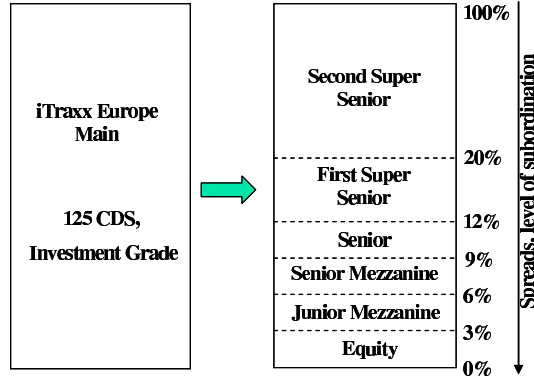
iTraxx Europe Main

125 CDS, Investment Grade

Second Super Senior

First Super Senior

Senior

Senior Mezzanine

Junior Mezzanine

Equity

100%

20%

12%

9%

6%

3%

0%

Spreads, level of subordination